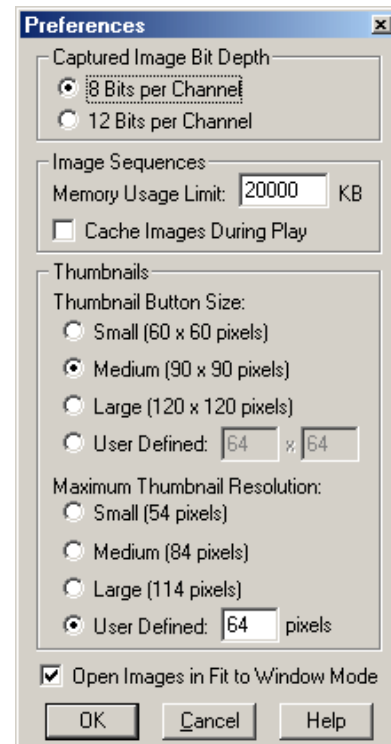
Preferences ×

Captured Image Bit Depth
8 Bits per Channel
12 Bits per Channel

Image Sequences
Memory Usage Limit: 20000 KB
Cache Images During Play

Thumbnails
Thumbnail Button Size:
Small (60 x 60 pixels)
Medium (90 x 90 pixels)
Large (120 x 120 pixels)
User Defined: 64 x 64

Maximum Thumbnail Resolution:
Small (54 pixels)
Medium (84 pixels)
Large (114 pixels)
User Defined: 64 pixels

Open Images in Fit to Window Mode

OK Cancel Help